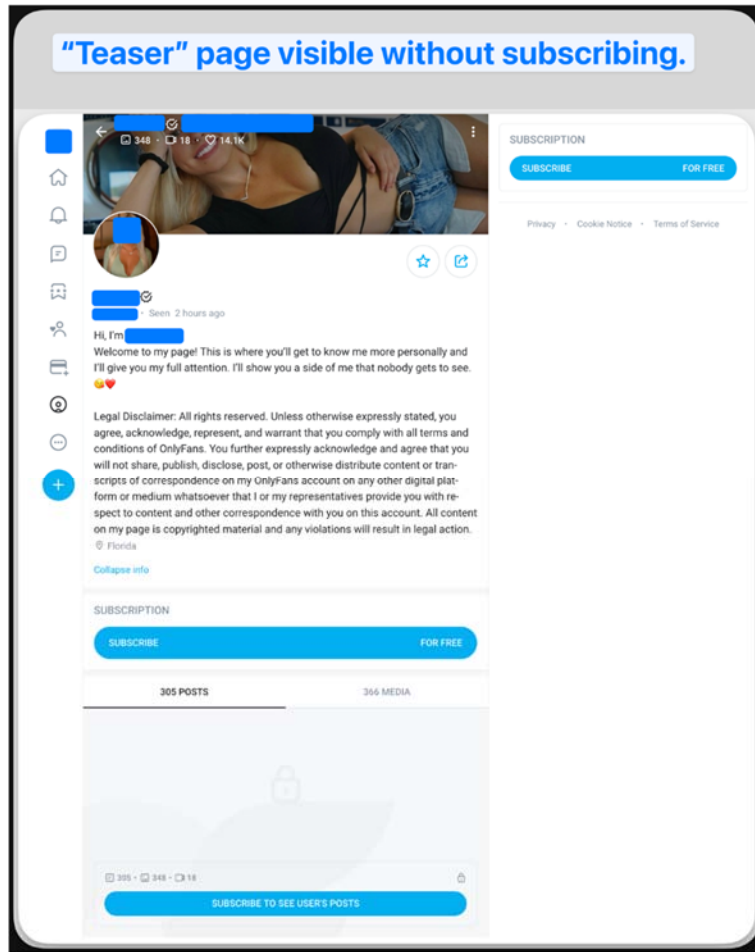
"Teaser" page visible without subscribing.

348 · 18 · 14.1K

SUBSCRIPTION

SUBSCRIBE FOR FREE

Privacy · Cookie Notice · Terms of Service

· Seen 2 hours ago

Hi, I'm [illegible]
Welcome to my page! This is where you'll get to know me more personally and I'll give you my full attention. I'll show you a side of me that nobody gets to see. 😘❤️

Legal Disclaimer: All rights reserved. Unless otherwise expressly stated, you agree, acknowledge, represent, and warrant that you comply with all terms and conditions of OnlyFans. You further expressly acknowledge and agree that you will not share, publish, disclose, post, or otherwise distribute content or transcripts of correspondence on my OnlyFans account on any other digital platform or medium whatsoever that I or my representatives provide you with respect to content and other correspondence with you on this account. All content on my page is copyrighted material and any violations will result in legal action.

Florida

Collapse info

SUBSCRIPTION

SUBSCRIBE FOR FREE

305 POSTS

366 MEDIA

305 · 348 · 18

SUBSCRIBE TO SEE USER'S POSTS